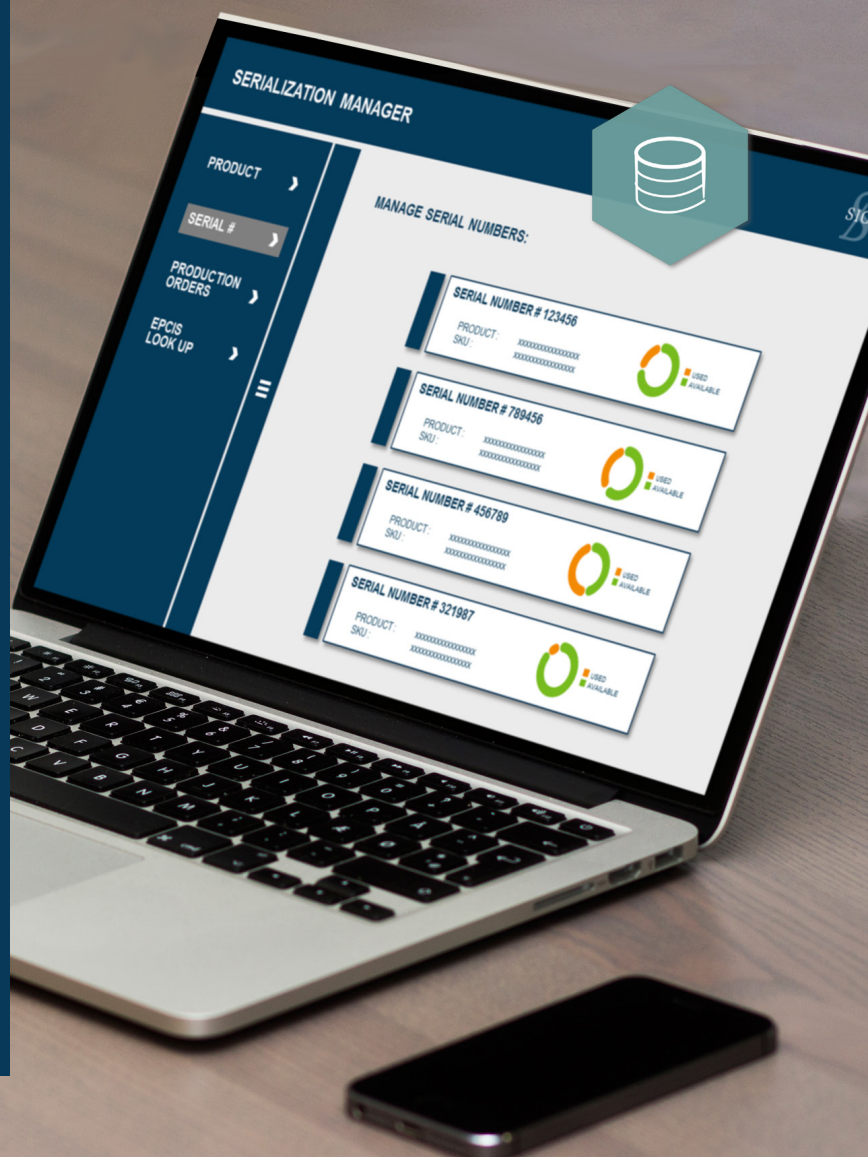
SERIALIZATION MANAGER

PRODUCT

SERIAL #

PRODUCTION ORDERS

EPCIS LOOK UP

MANAGE SERIAL NUMBERS:

SERIAL NUMBER # 123456
PRODUCT: XXXXXXXXXXXXXXX
SKU: XXXXXXXXXXXXXXX
USED
AVAILABLE

SERIAL NUMBER # 789456
PRODUCT: XXXXXXXXXXXXXXX
SKU: XXXXXXXXXXXXXXX
USED
AVAILABLE

SERIAL NUMBER # 456789
PRODUCT: XXXXXXXXXXXXXXX
SKU: XXXXXXXXXXXXXXX
USED
AVAILABLE

SERIAL NUMBER # 321987
PRODUCT: XXXXXXXXXXXXXXX
SKU: XXXXXXXXXXXXXXX
USED
AVAILABLE

SYS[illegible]